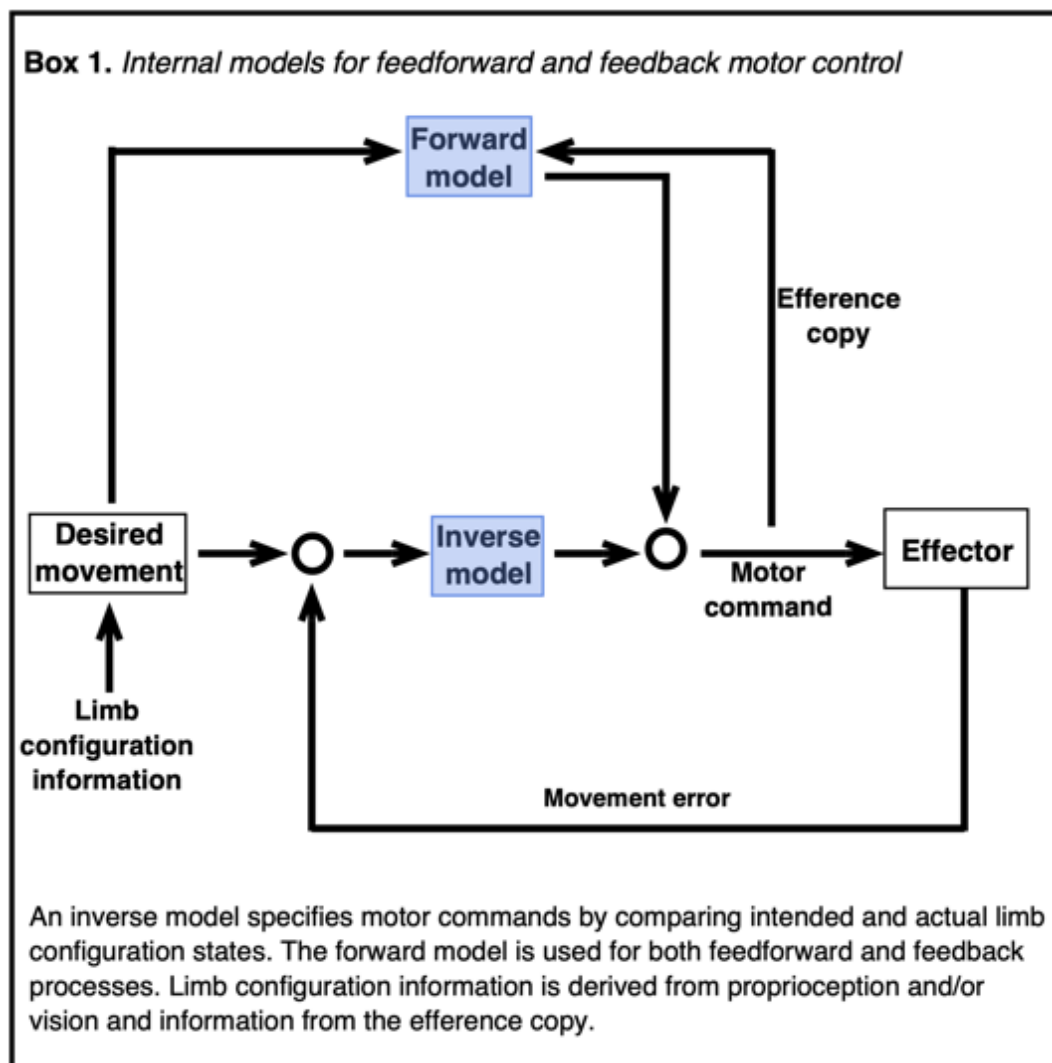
**Box 1.** *Internal models for feedforward and feedback motor control*

Forward model

Efference copy

Desired movement

Inverse model

Motor command

Effector

Limb configuration information

Movement error

An inverse model specifies motor commands by comparing intended and actual limb configuration states. The forward model is used for both feedforward and feedback processes. Limb configuration information is derived from proprioception and/or vision and information from the efference copy.